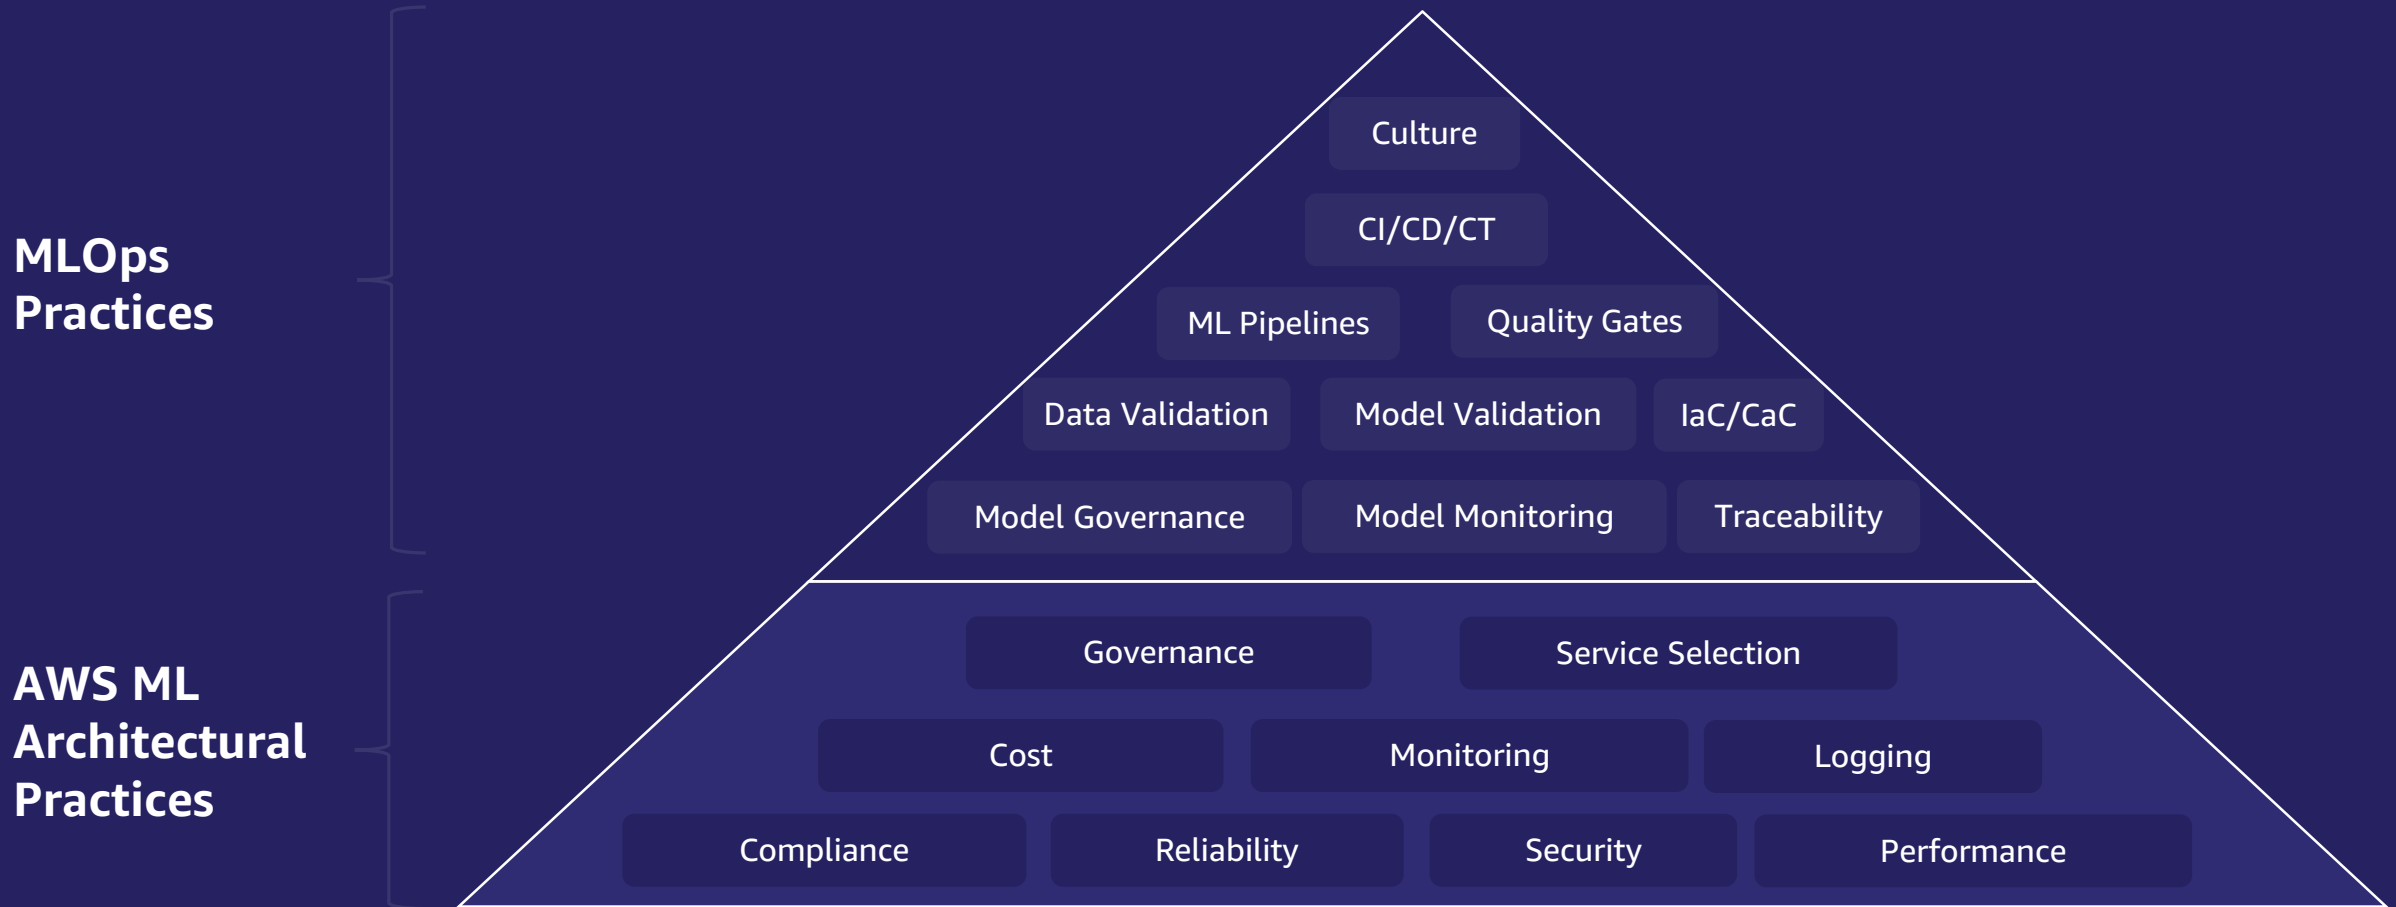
MLOps Practices

Culture

CI/CD/CT

ML Pipelines

Quality Gates

Data Validation

Model Validation

IaC/CaC

Model Governance

Model Monitoring

Traceability

AWS ML Architectural Practices

Governance

Service Selection

Cost

Monitoring

Logging

Compliance

Reliability

Security

Performance